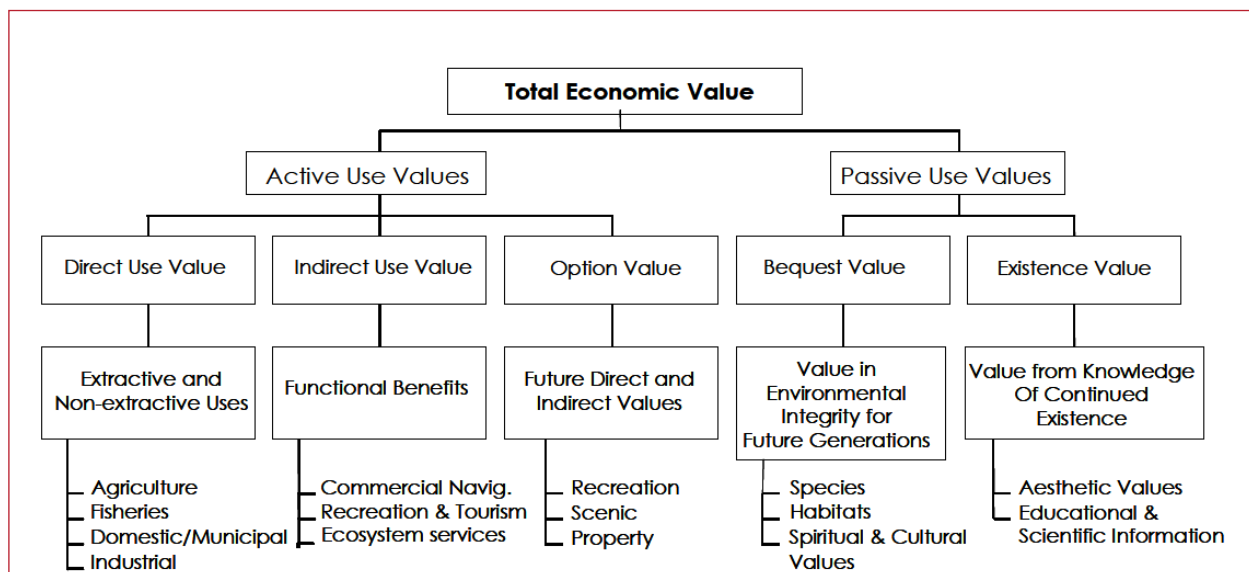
Total Economic Value

Active Use Values

Passive Use Values

Direct Use Value

Indirect Use Value

Option Value

Bequest Value

Existence Value

Extractive and Non-extractive Uses

Functional Benefits

Future Direct and Indirect Values

Value in Environmental Integrity for Future Generations

Value from Knowledge Of Continued Existence

Agriculture
Fisheries
Domestic/Municipal
Industrial

Commercial Navig.
Recreation & Tourism
Ecosystem services

Recreation
Scenic
Property

Species
Habitats
Spiritual & Cultural Values

Aesthetic Values
Educational & Scientific Information